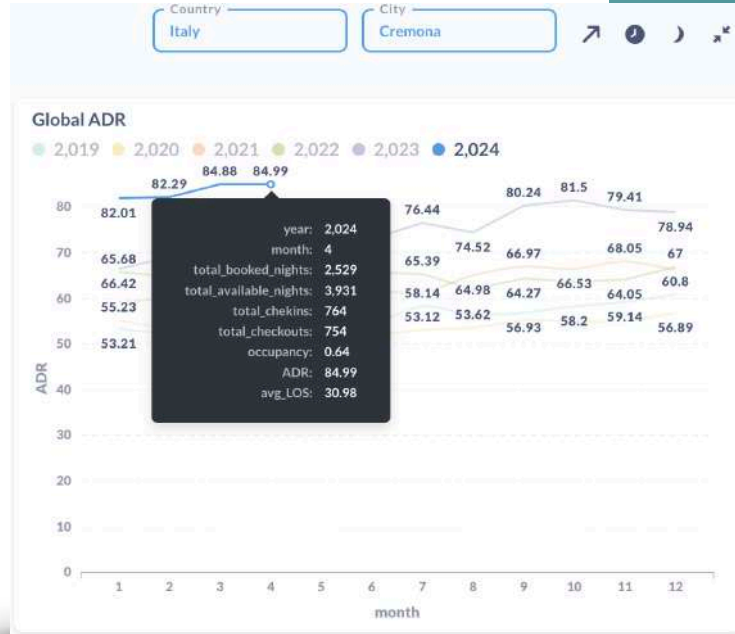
Country
Italy

City
Cremona

Global ADR

2,019 2,020 2,021 2,022 2,023 2,024

82.29 84.88 84.99
82.01
65.68
66.42
55.23
53.21

76.44
65.39
58.14
53.12
74.52
64.98
53.62
80.24
66.97
64.27
56.93
81.5
66.53
58.2
79.41
68.05
64.05
59.14
78.94
67
60.8
56.89

year: 2,024
month: 4
total_booked_nights: 2,529
total_available_nights: 3,931
total_chekins: 764
total_checkouts: 754
occupancy: 0.64
ADR: 84.99
avg_LOS: 30.98

ADR
80
70
60
50
40
30
20
10
0

1 2 3 4 5 6 7 8 9 10 11 12
month